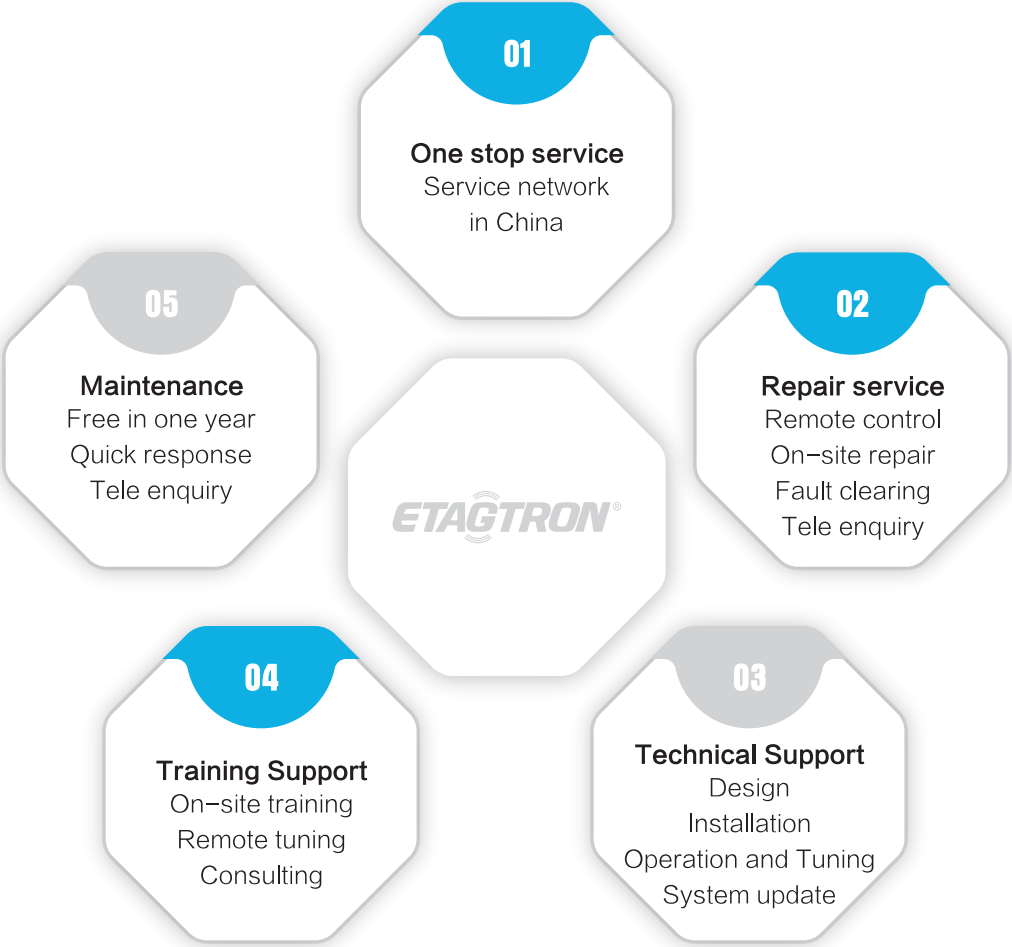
01

One stop service
Service network
in China

05

Maintenance
Free in one year
Quick response
Tele enquiry

ETAGTRON®

02

Repair service
Remote control
On-site repair
Fault clearing
Tele enquiry

04

Training Support
On-site training
Remote tuning
Consulting

03

Technical Support
Design
Installation
Operation and Tuning
System update